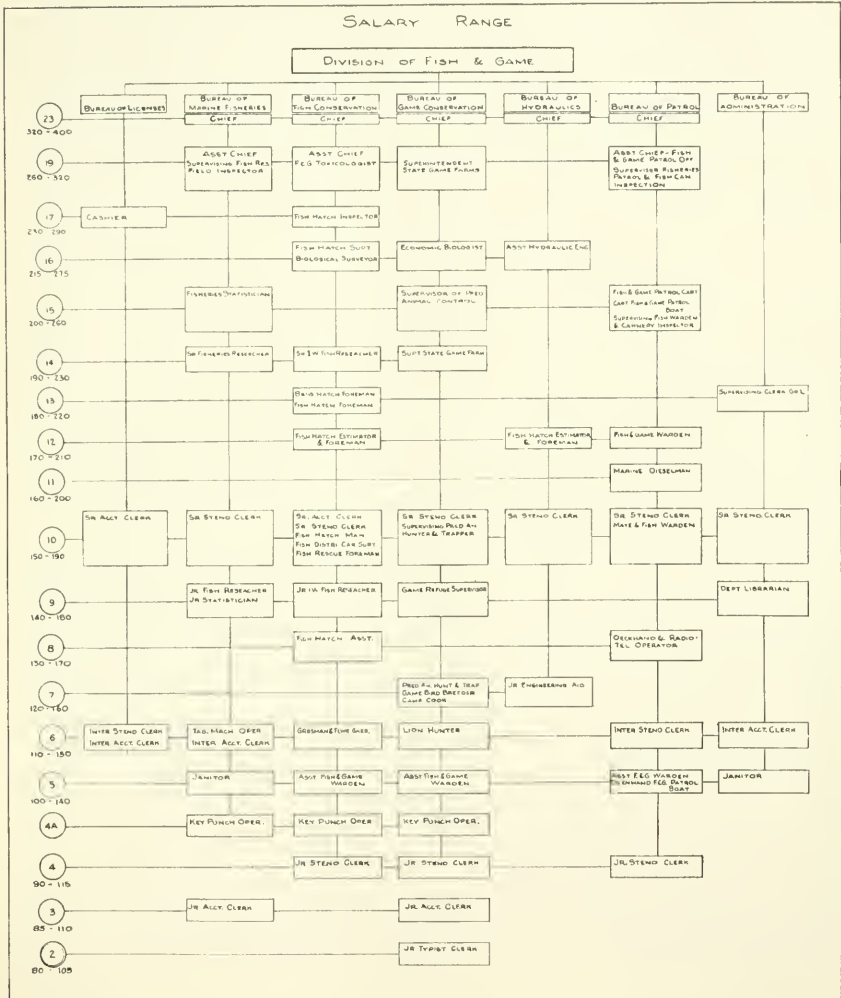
SALARY RANGE

DIVISION OF FISH & GAME

BUREAU OF LICENSES

BUREAU OF MARINE FISHERIES
CHIEF

BUREAU OF FISH CONSERVATION
CHIEF

BUREAU OF GAME CONSERVATION
CHIEF

BUREAU OF HYDRAULICS
CHIEF

BUREAU OF PATROL
CHIEF

BUREAU OF ADMINISTRATION

23
320 - 400

19
260 - 320

ASST CHIEF
SUPERVISING FISH RES. FIELD INSPECTOR

ASST CHIEF
F.&G. TOXICOLOGIST

SUPERINTENDENT STATE GAME FARMS

ASST CHIEF - FISH & GAME PATROL OFF
SUPERVISOR FISHERIES PATROL & FISH CAN INSPECTION

17
230 - 290

CASHIER

FISH HATCH INSPECTOR

16
215 - 275

FISH HATCH SUPT
BIOLOGICAL SURVEYOR

ECONOMIC BIOLOGIST

ASST HYDRAULIC ENG

15
200 - 260

FISHERIES STATISTICIAN

SUPERVISOR OF PRED ANIMAL CONTROL

FISH & GAME PATROL CAPT
CAPT FISH & GAME PATROL BOAT
SUPERVISING FISH WARDEN & CANNERY INSPECTOR

14
190 - 230

SR FISHERIES RESEARCHER

SR I.W. FISH RESEARCHER

SUPT STATE GAME FARM

13
180 - 220

BASS HATCH FOREMAN
FISH HATCH FOREMAN

SUPERVISING CLERK GR. L

12
170 - 210

FISH HATCH ESTIMATOR & FOREMAN

FISH HATCH ESTIMATOR & FOREMAN

FISH & GAME WARDEN

11
160 - 200

MARINE DIESELMAN

10
150 - 190

SR ACCT CLERK

SR STENO CLERK

SR. ACCT CLERK
SR STENO CLERK
FISH HATCH MAN
FISH DISTRI CAR SUPT
FISH RESCUE FOREMAN

SR STENO CLERK
SUPERVISING PRED AN HUNTER & TRAPPER

SR STENO CLERK

SR STENO CLERK
MATE & FISH WARDEN

SR STENO CLERK

9
140 - 180

JR FISH RESEARCHER
JR STATISTICIAN

JR I.W. FISH RESEARCHER

GAME REFUGE SUPERVISOR

DEPT LIBRARIAN

8
130 - 170

FISH HATCH ASST.

DECKHAND & RADIO TEL OPERATOR

7
120 - 160

PRED AN HUNT & TRAP
GAME BIRD BREEDER
CAMP COOK

JR ENGINEERING AID

6
110 - 150

INTER STENO CLERK
INTER ACCT. CLERK

TAB. MACH OPER
INTER ACCT. CLERK

GRESSMAN & FISH GAR.

LION HUNTER

INTER STENO CLERK

INTER ACCT. CLERK

5
100 - 140

JANITOR

ASST FISH & GAME WARDEN

ASST FISH & GAME WARDEN

ASST F.&G. WARDEN
DECKHAND F.&G. PATROL BOAT

JANITOR

4A

KEY PUNCH OPER.

KEY PUNCH OPER

KEY PUNCH OPER.

4
90 - 115

JR STENO CLERK

JR STENO CLERK

JR. STENO CLERK

3
85 - 110

JR ACCT. CLERK

JR. ACCT. CLERK

2
80 - 105

JR TYPIST CLERK